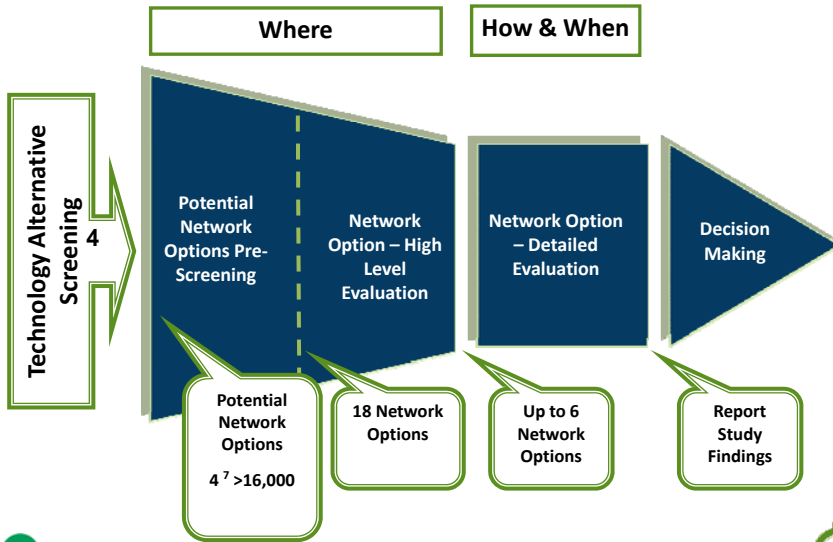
Where

How & When

Technology Alternative Screening

4

Potential Network Options Pre-Screening

Network Option – High Level Evaluation

Network Option – Detailed Evaluation

Decision Making

Potential Network Options

$4^7$ >16,000

18 Network Options

Up to 6 Network Options

Report Study Findings